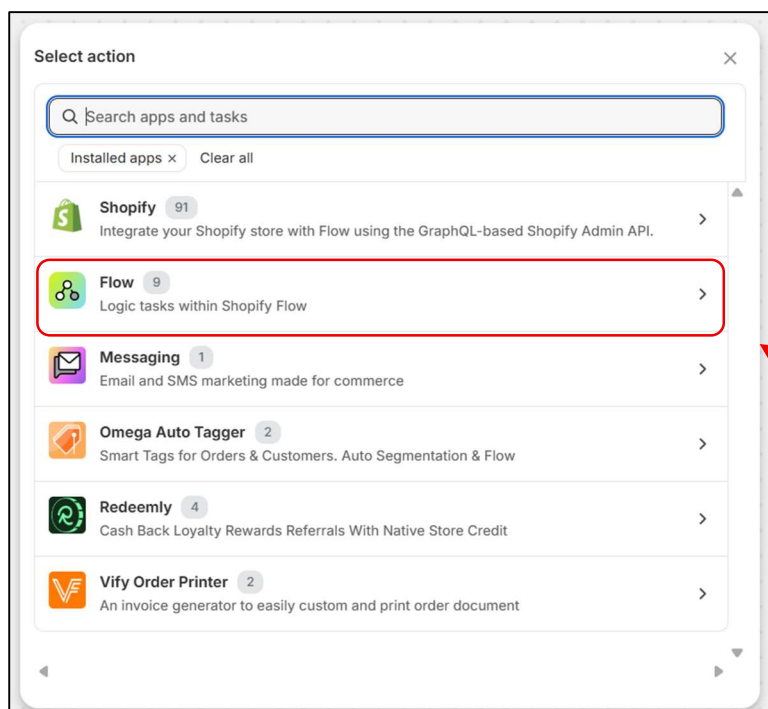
Select action

Search apps and tasks

Installed apps ×  Clear all

Shopify 91
Integrate your Shopify store with Flow using the GraphQL-based Shopify Admin API.

Flow 9
Logic tasks within Shopify Flow

Messaging 1
Email and SMS marketing made for commerce

Omega Auto Tagger 2
Smart Tags for Orders & Customers. Auto Segmentation & Flow

Redeemly 4
Cash Back Loyalty Rewards Referrals With Native Store Credit

Vify Order Printer 2
An invoice generator to easily custom and print order document